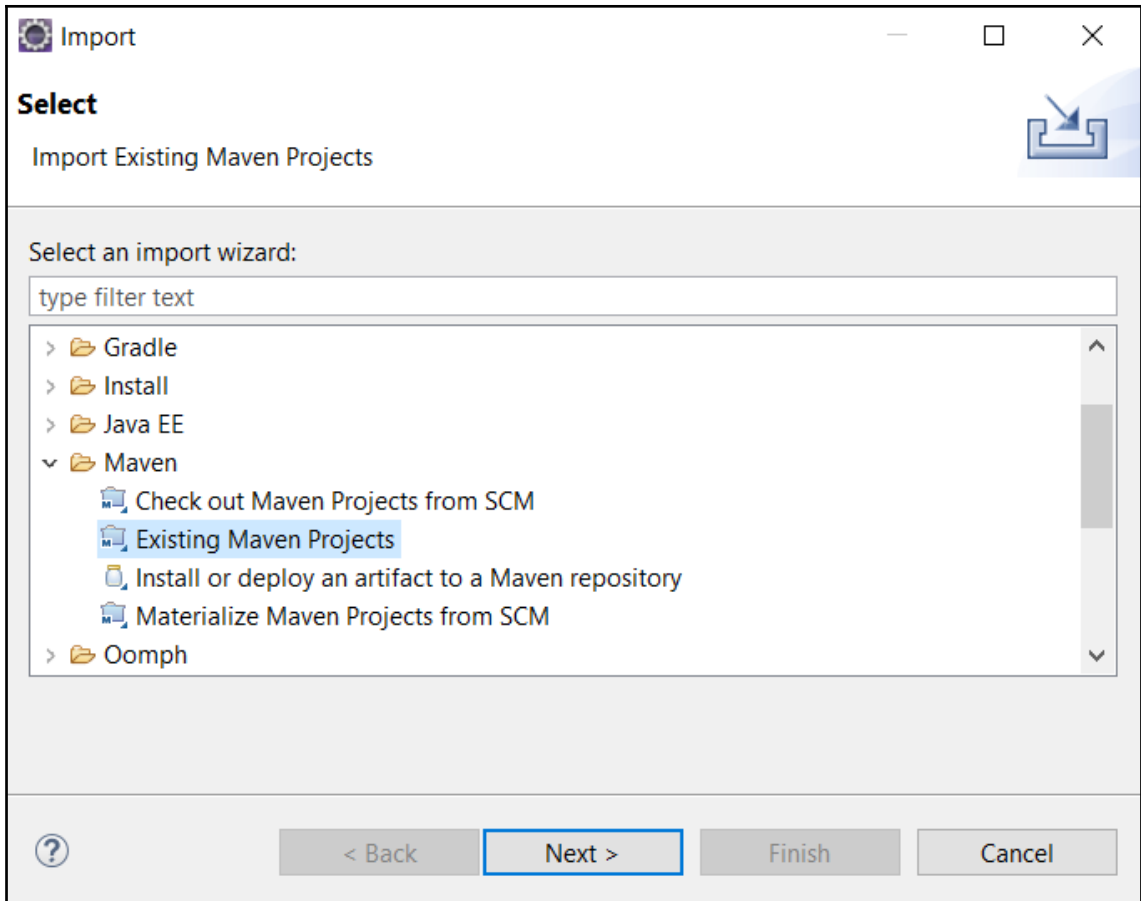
Import

Select

Import Existing Maven Projects

Select an import wizard:

type filter text

Gradle
Install
Java EE
Maven
Check out Maven Projects from SCM
Existing Maven Projects
Install or deploy an artifact to a Maven repository
Materialize Maven Projects from SCM
Oomph

?

< Back
Next >
Finish
Cancel